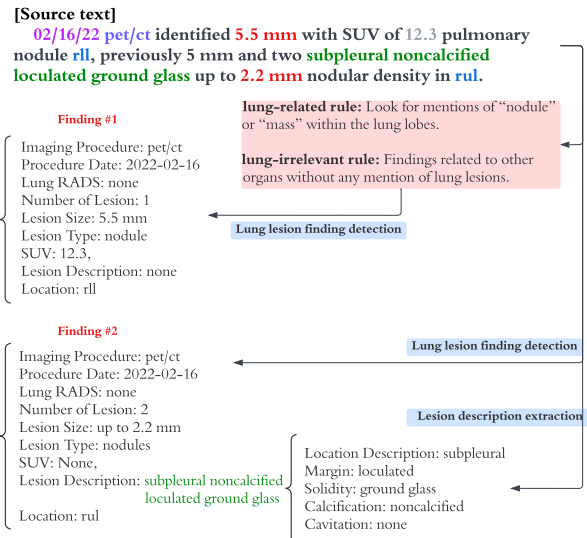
[Source text]

02/16/22 pet/ct identified 5.5 mm with SUV of 12.3 pulmonary nodule rll, previously 5 mm and two subpleural noncalcified loculated ground glass up to 2.2 mm nodular density in rul.

lung-related rule: Look for mentions of "nodule" or "mass" within the lung lobes.

lung-irrelevant rule: Findings related to other organs without any mention of lung lesions.

Finding #1

Imaging Procedure: pet/ct
Procedure Date: 2022-02-16
Lung RADS: none
Number of Lesion: 1
Lesion Size: 5.5 mm
Lesion Type: nodule
SUV: 12.3,
Lesion Description: none
Location: rll

Lung lesion finding detection

Finding #2

Lung lesion finding detection

Imaging Procedure: pet/ct
Procedure Date: 2022-02-16
Lung RADS: none
Number of Lesion: 2
Lesion Size: up to 2.2 mm
Lesion Type: nodules
SUV: None,
Lesion Description: subpleural noncalcified loculated ground glass
Location: rul

Lesion description extraction

Location Description: subpleural
Margin: loculated
Solidity: ground glass
Calcification: noncalcified
Cavitation: none